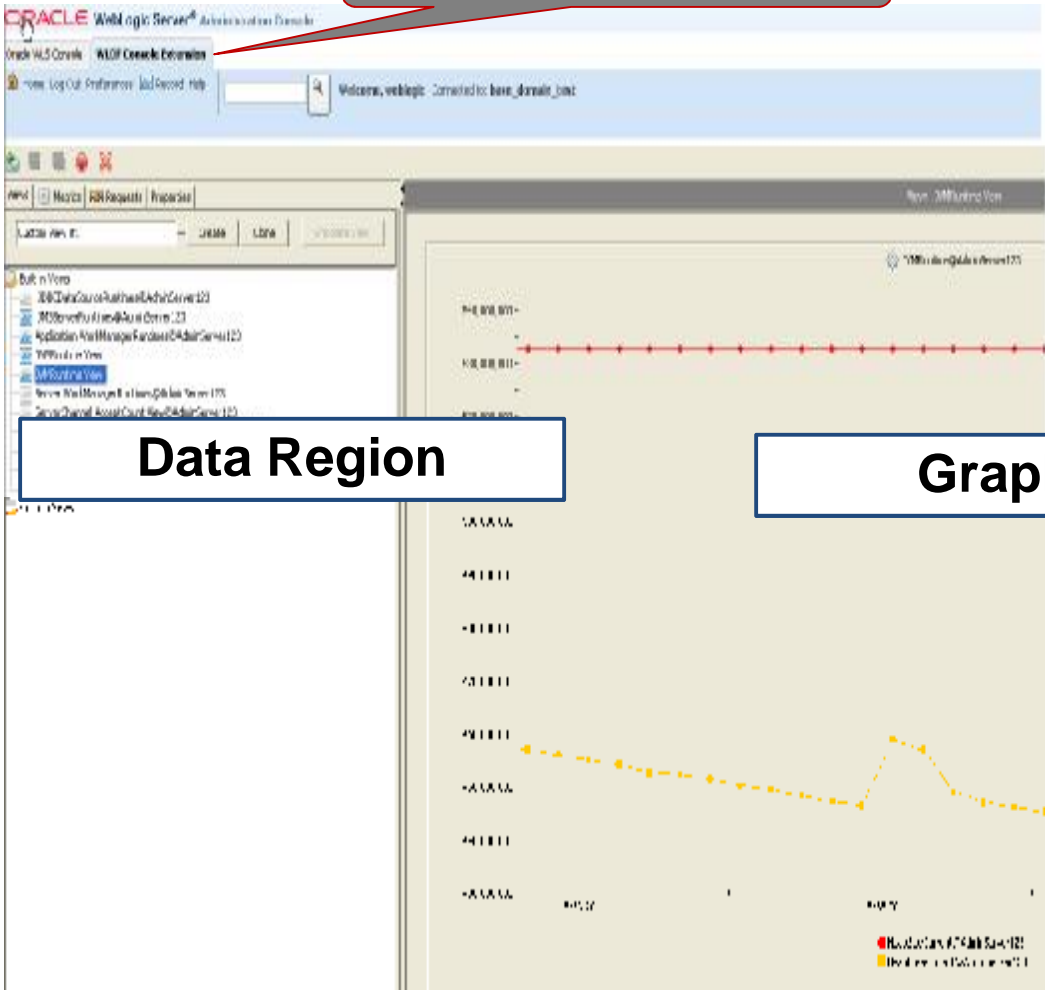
ORACLE WebLogic Server® Administration Console

Oracle WLS Console WLDF Console Extension

Home Log Out Preferences Record Help

Welcome, weblogic Connected to: base_domain_bmc

Views Metrics Requests Properties

Delete Clone

Built-in Views

JDBCDataSourceRuntimeView@AdminServer123

JMSServerRuntimeView@AdminServer123

ApplicationWorkManagerRuntime@AdminServer123

TWPRuntimeView

JVMRuntimeView

ServerWorkManagerRuntimeView@AdminServer123

ServerChannelAcceptCountView@AdminServer123

Data Region

View: JVMRuntimeView

Grap